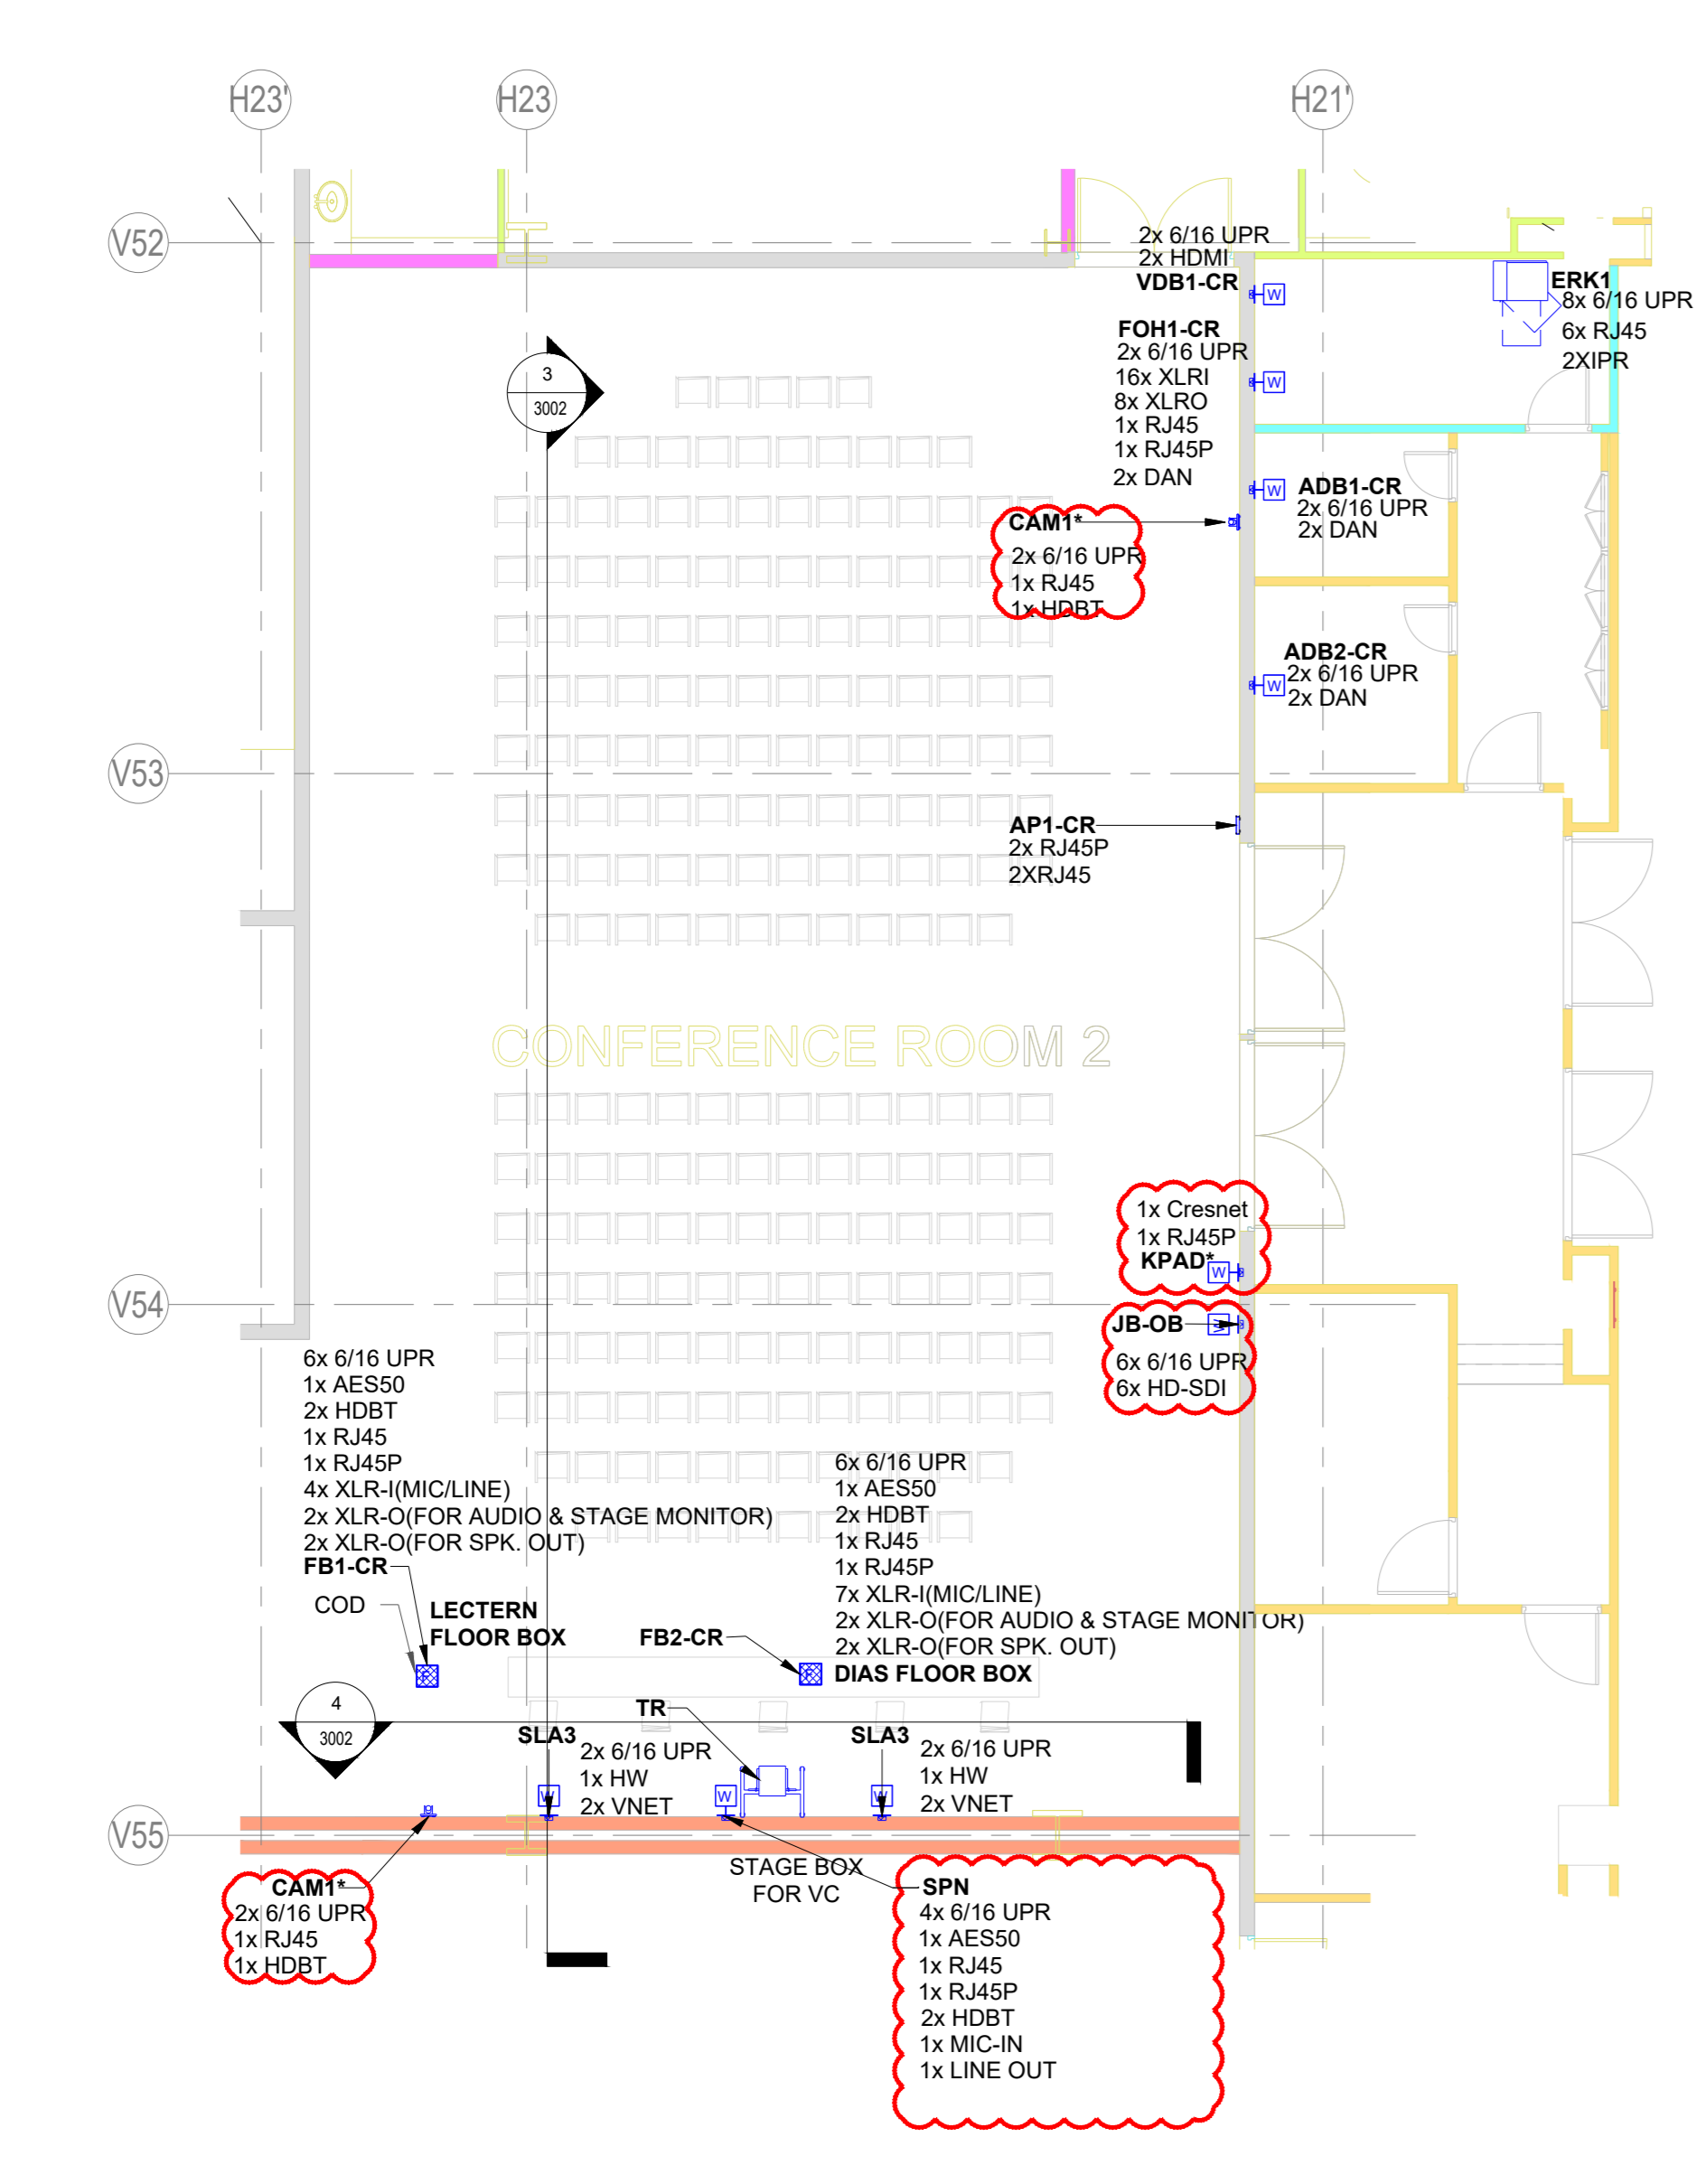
H23'
H23
H21'
V52
V53
V54
V55

2x 6/16 UPR
2x HDMI
VDB1-CR

ERK1
8x 6/16 UPR
6x RJ45
2XIPR

3
3002

FOH1-CR
2x 6/16 UPR
16x XLRI
8x XLRO
1x RJ45
1x RJ45P
2x DAN

ADB1-CR
2x 6/16 UPR
2x DAN

CAM1*
2x 6/16 UPR
1x RJ45
1x HDBT

ADB2-CR
2x 6/16 UPR
2x DAN

AP1-CR
2x RJ45P
2XRJ45

CONFERENCE ROOM 2

1x Cresnet
1x RJ45P
KPAD*

JB-OB
6x 6/16 UPR
6x HD-SDI

6x 6/16 UPR
1x AES50
2x HDBT
1x RJ45
1x RJ45P
4x XLR-I(MIC/LINE)
2x XLR-O(FOR AUDIO & STAGE MONITOR)
2x XLR-O(FOR SPK. OUT)
FB1-CR

6x 6/16 UPR
1x AES50
2x HDBT
1x RJ45
1x RJ45P
7x XLR-I(MIC/LINE)
2x XLR-O(FOR AUDIO & STAGE MONITOR)
2x XLR-O(FOR SPK. OUT)

COD
LECTERN
FLOOR BOX

FB2-CR
DIAS FLOOR BOX

4
3002

TR
SLA3
2x 6/16 UPR
1x HW
2x VNET

SLA3
2x 6/16 UPR
1x HW
2x VNET

CAM1*
2x 6/16 UPR
1x RJ45
1x HDBT

STAGE BOX
FOR VC

SPN
4x 6/16 UPR
1x AES50
1x RJ45
1x RJ45P
2x HDBT
1x MIC-IN
1x LINE OUT